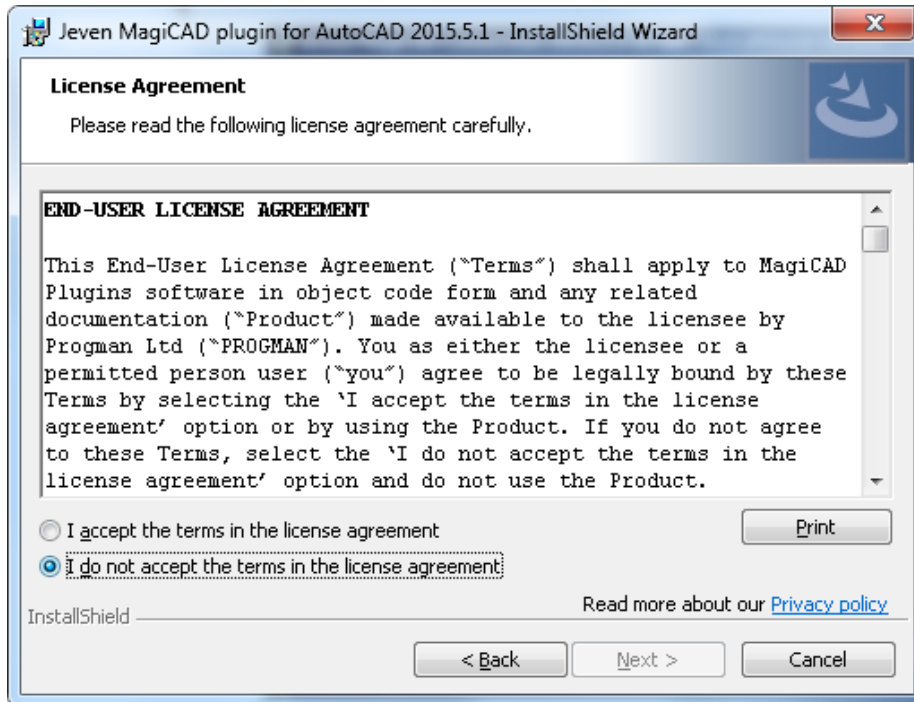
Jeven MagiCAD plugin for AutoCAD 2015.5.1 - InstallShield Wizard

License Agreement

Please read the following license agreement carefully.

END-USER LICENSE AGREEMENT

This End-User License Agreement ("Terms") shall apply to MagiCAD Plugins software in object code form and any related documentation ("Product") made available to the licensee by Progman Ltd ("PROGMAN"). You as either the licensee or a permitted person user ("you") agree to be legally bound by these Terms by selecting the 'I accept the terms in the license agreement' option or by using the Product. If you do not agree to these Terms, select the 'I do not accept the terms in the license agreement' option and do not use the Product.

I accept the terms in the license agreement

I do not accept the terms in the license agreement

Print

InstallShield

Read more about our Privacy policy

< Back

Next >

Cancel